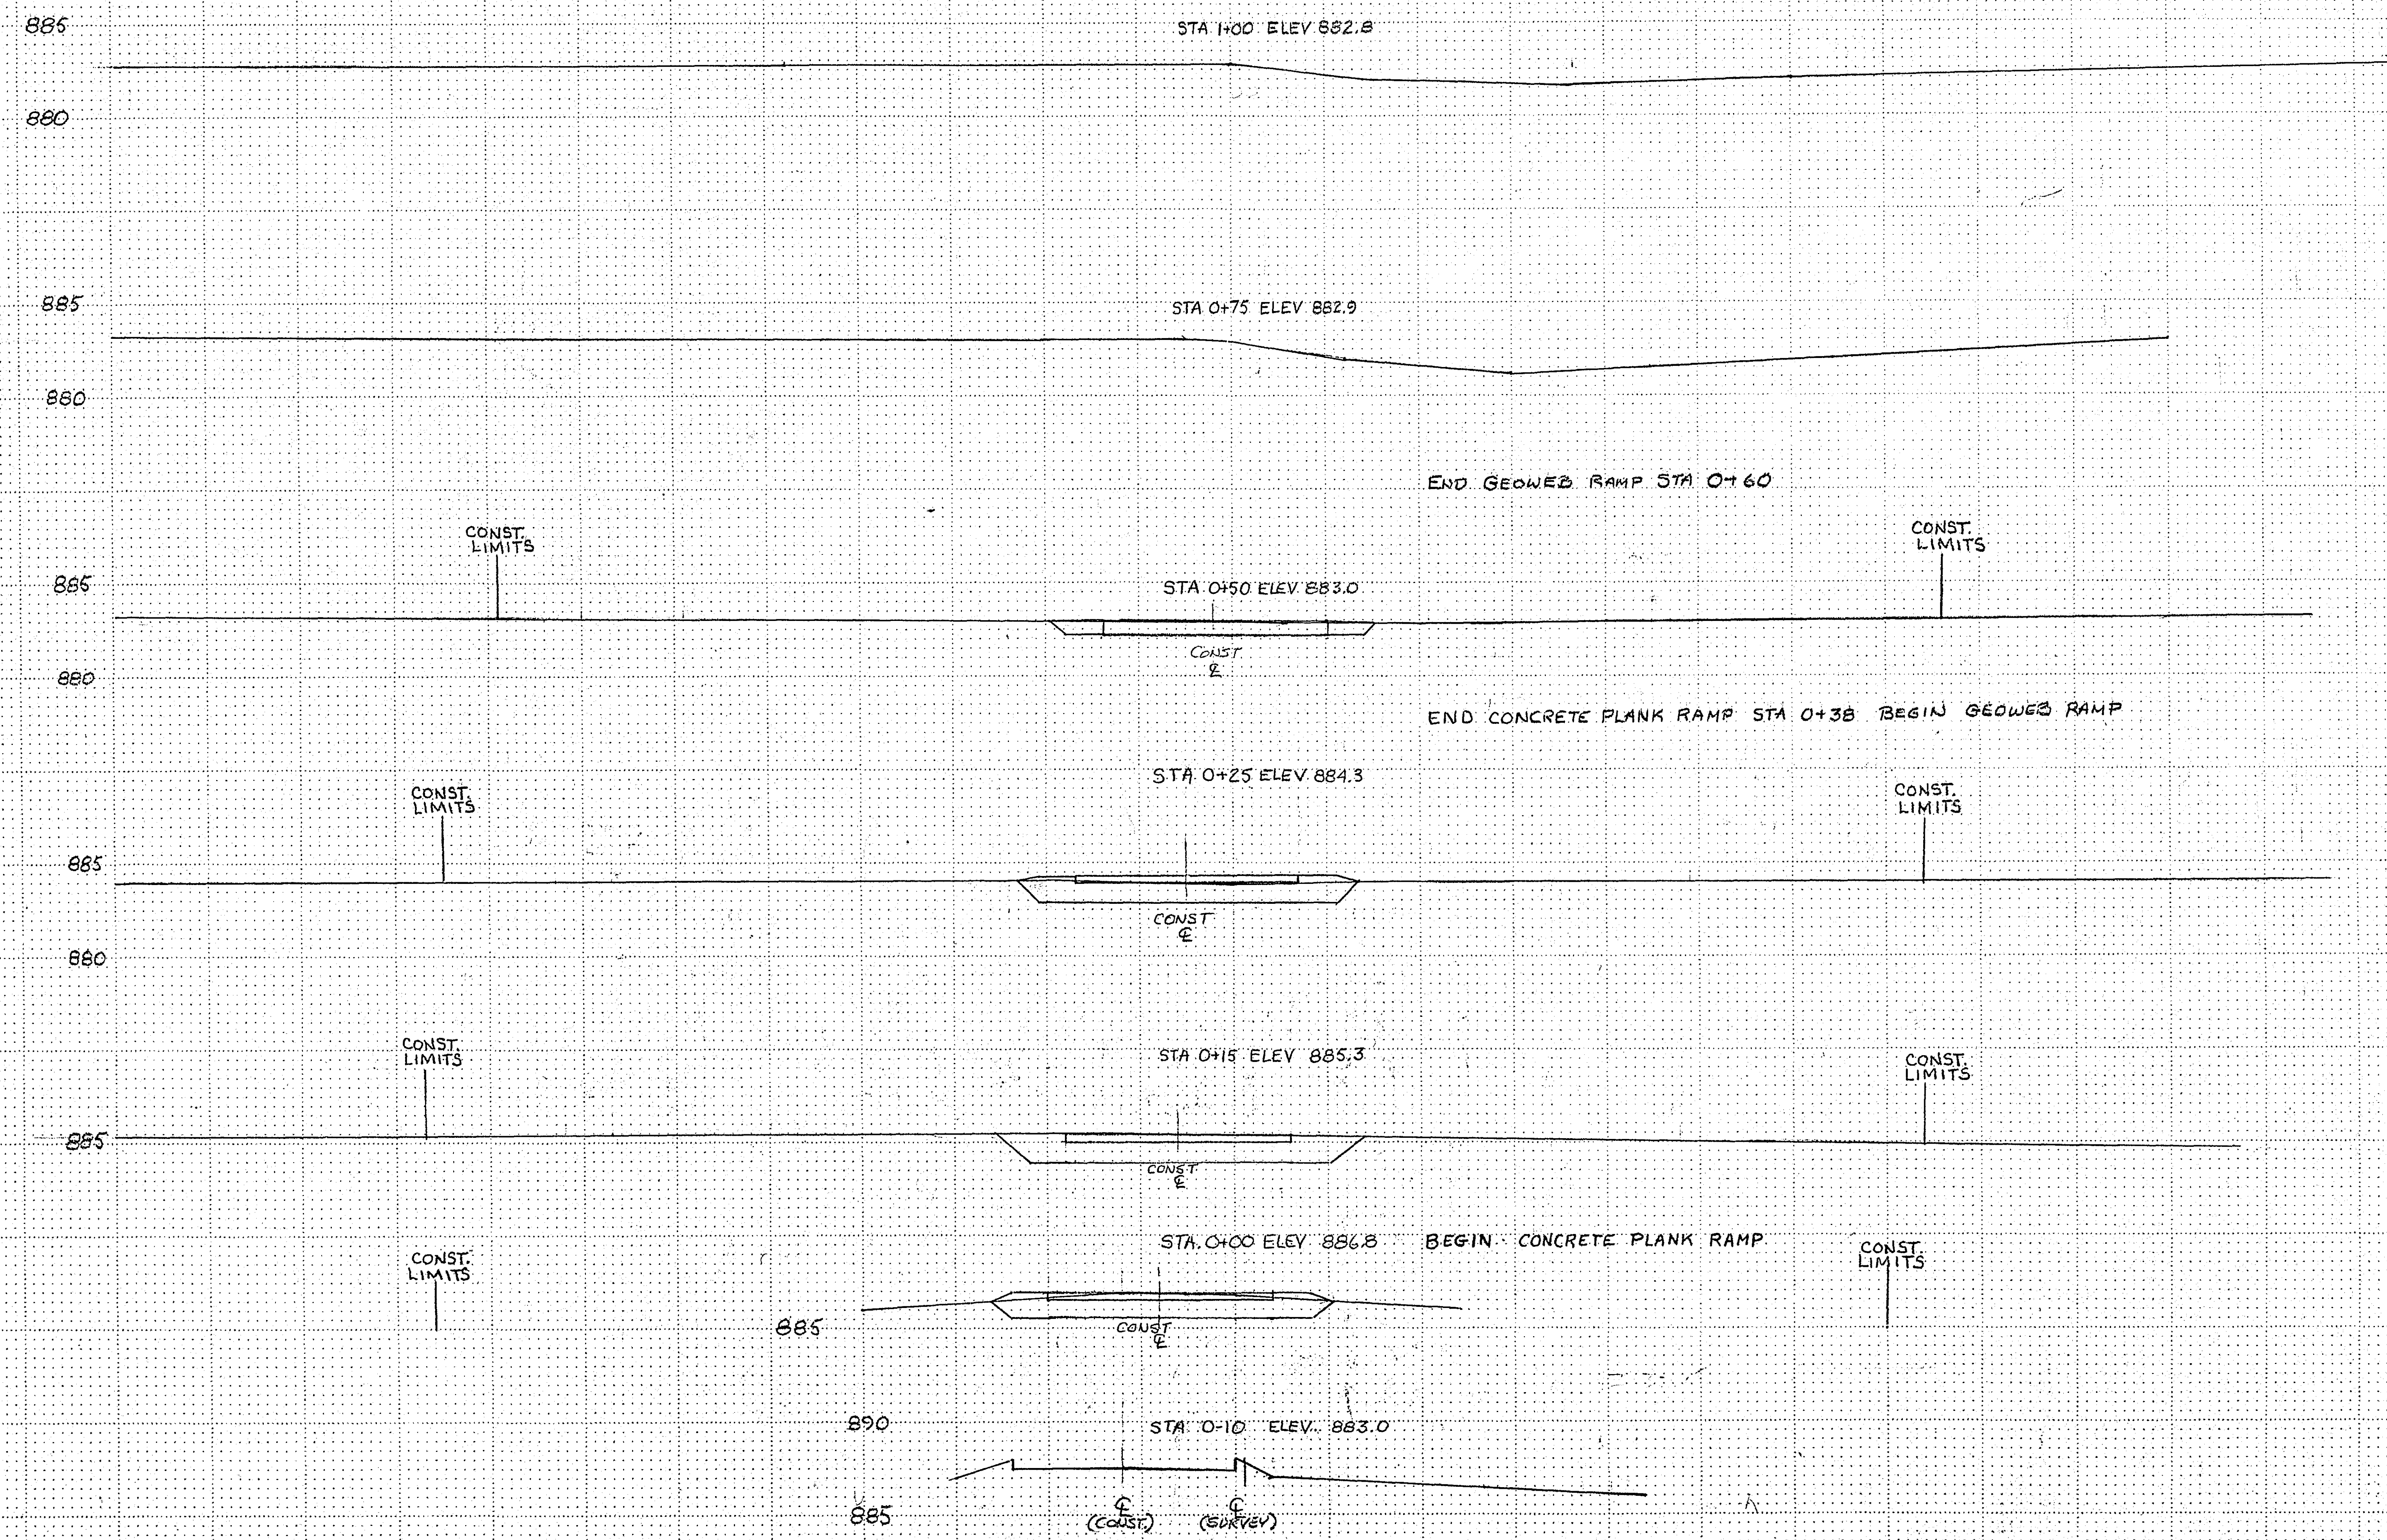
885

STA 1+00 ELEV 882.8

880

885

STA 0+75 ELEV 882.9

880

END GEOWEB RAMP STA 0+60

CONST. LIMITS

CONST. LIMITS

885

STA 0+50 ELEV 883.0

CONST ℄

880

END CONCRETE PLANK RAMP STA 0+38 BEGIN GEOWEB RAMP

STA 0+25 ELEV 884.3

CONST. LIMITS

CONST. LIMITS

885

CONST ℄

880

CONST. LIMITS

STA 0+15 ELEV 885.3

CONST. LIMITS

885

CONST ℄

STA. 0+00 ELEV 886.8 BEGIN CONCRETE PLANK RAMP

CONST. LIMITS

CONST. LIMITS

885

CONST ℄

890

STA 0-10 ELEV. 883.0

885

℄ (CONST.)

℄ (SURVEY)